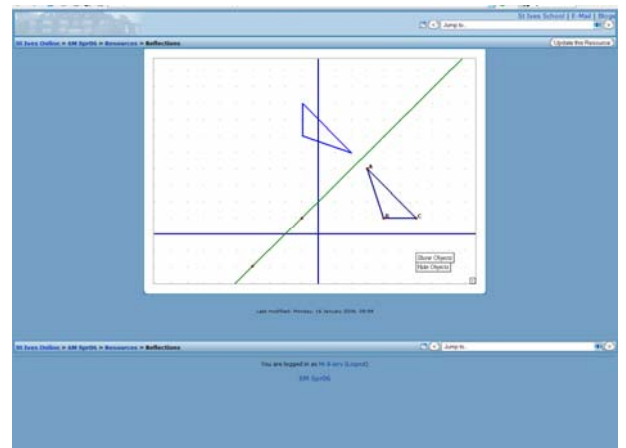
St Ives School | E-Mail | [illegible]

Jump to...

St Ives Online » 6M Spr06 » Resources » Reflections

Update this Resource

A

B

C

Show Objects

Hide Objects

Last modified: Monday, 16 January 2006, 09:59

St Ives Online » 6M Spr06 » Resources » Reflections

Jump to...

You are logged in as Mr B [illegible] (Logout)

6M Spr06